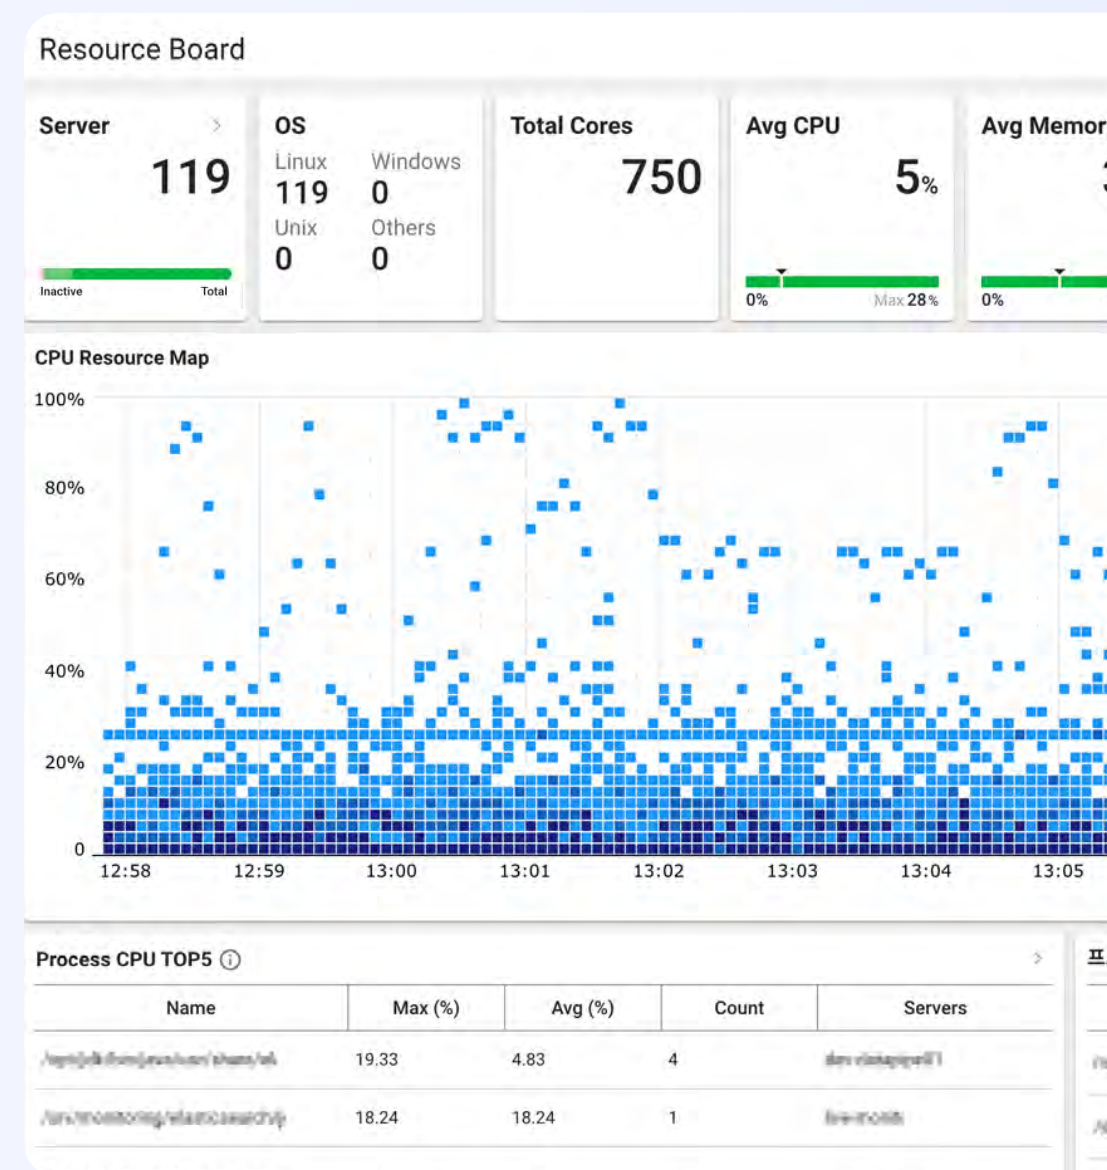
Resource Board

Server
119
Inactive Total

OS
Linux 119
Windows 0
Unix 0
Others 0

Total Cores
750

Avg CPU
5%
0% Max 28%

Avg Memor
0%

CPU Resource Map
100%
80%
60%
40%
20%
0
12:58 12:59 13:00 13:01 13:02 13:03 13:04 13:05

Process CPU TOP5

| Name | Max (%) | Avg (%) | Count | Servers |
|---|---|---|---|---|
| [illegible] | 19.33 | 4.83 | 4 | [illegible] |
| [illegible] | 18.24 | 18.24 | 1 | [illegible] |